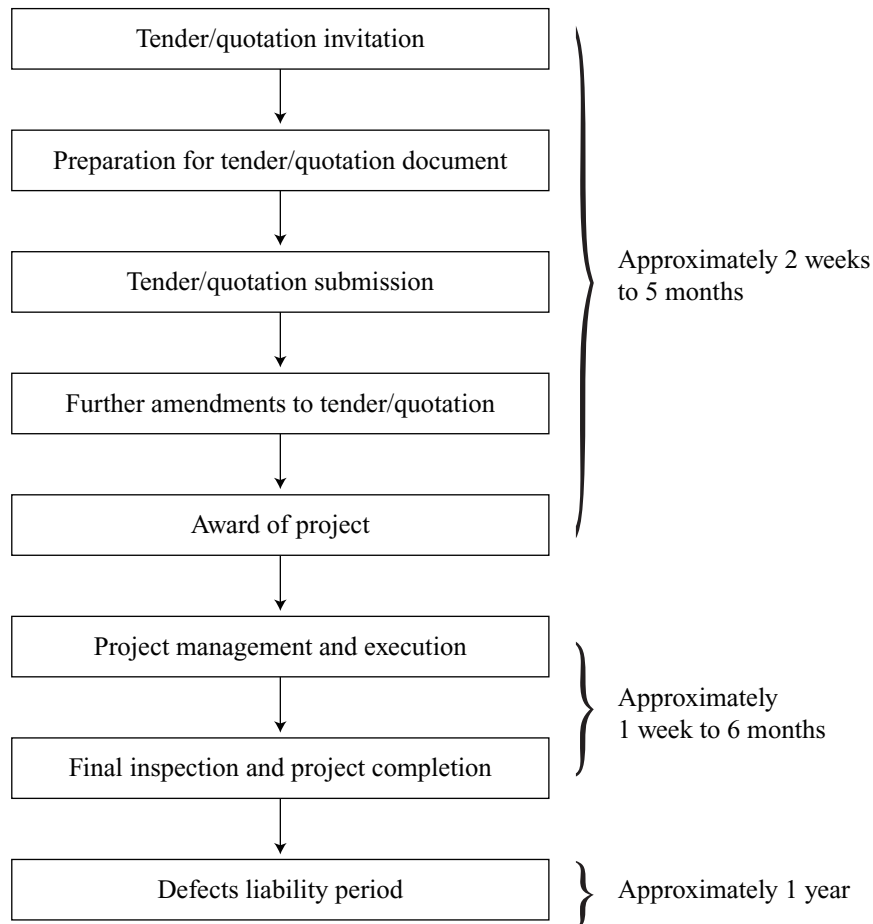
Tender/quotation invitation

Preparation for tender/quotation document

Tender/quotation submission

Further amendments to tender/quotation

Award of project

Approximately 2 weeks to 5 months

Project management and execution

Final inspection and project completion

Approximately 1 week to 6 months

Defects liability period

Approximately 1 year